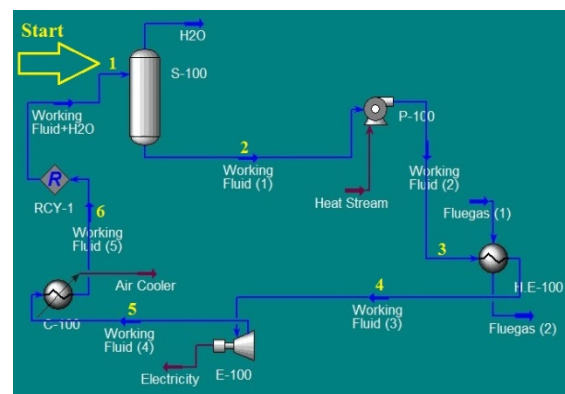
Start

1

H2O

S-100

Working Fluid+H2O

2

Working Fluid (1)

P-100

Working Fluid (2)

Heat Stream

R

RCY-1

6

Working Fluid (5)

Fluegas (1)

3

Air Cooler

4

H.E-100

C-100

5

Working Fluid (4)

Working Fluid (3)

Fluegas (2)

Electricity

E-100